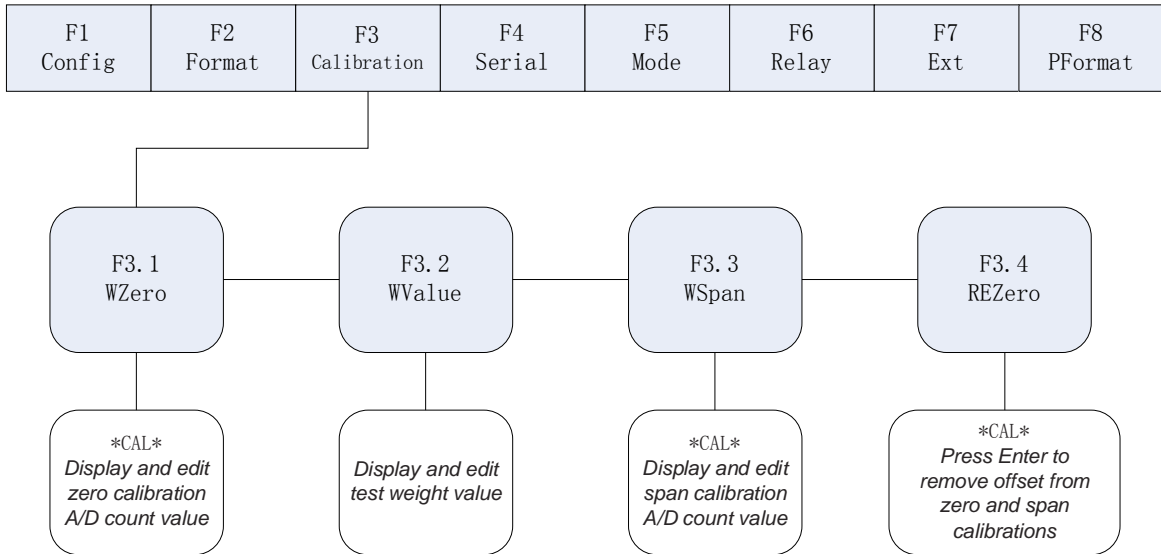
F1 Config

F2 Format

F3 Calibration

F4 Serial

F5 Mode

F6 Relay

F7 Ext

F8 PFormat

F3.1 WZero

F3.2 WValue

F3.3 WSpan

F3.4 REZero

*CAL*
Display and edit zero calibration A/D count value

Display and edit test weight value

*CAL*
Display and edit span calibration A/D count value

*CAL*
Press Enter to remove offset from zero and span calibrations